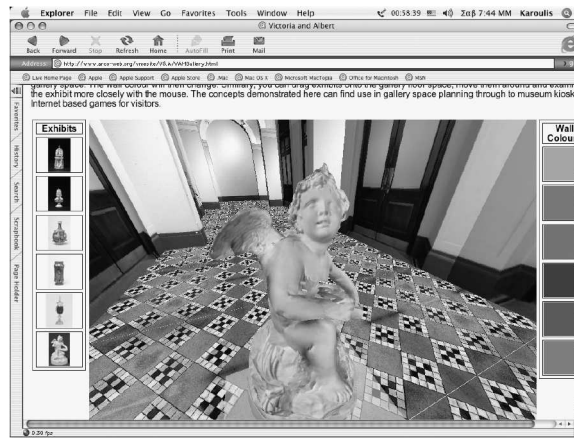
Explorer File Edit View Go Favorites Tools Window Help 00:58:39 2αβ 7:44 MM Karoulis

Victoria and Albert

Back Forward Stop Refresh Home AutoFill Print Mail

Address: http://www.arco-web.org/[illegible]/V&A/VAHGallery.html

Live Home Page Apple Apple Support Apple Store .Mac Mac OS X Microsoft MacTopia Office for Macintosh MSN

Favorites History Search Scrapbook Page Holder

gallery space. The wall colour will then change. Similarly, you can drag exhibits onto the gallery floor space, move them around and exami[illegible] the exhibit more closely with the mouse. The concepts demonstrated here can find use in gallery space planning through to museum kiosk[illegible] Internet based games for visitors.

Exhibits

Wall Colour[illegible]

0.39 fps